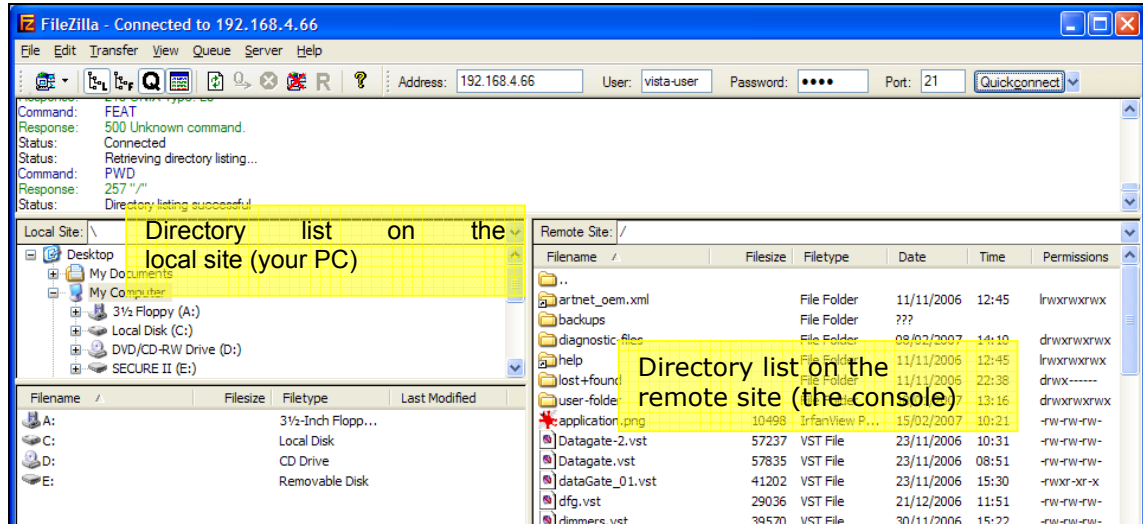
FileZilla - Connected to 192.168.4.66

File Edit Transfer View Queue Server Help

Address: 192.168.4.66 User: vista-user Password: •••• Port: 21 Quickconnect

Response: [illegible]
Command: FEAT
Response: 500 Unknown command.
Status: Connected
Status: Retrieving directory listing...
Command: PWD
Response: 257 "/"
Status: Directory listing successful

Local Site: \

Directory list on the local site (your PC)

Desktop
My Documents
My Computer
3½ Floppy (A:)
Local Disk (C:)
DVD/CD-RW Drive (D:)
SECURE II (E:)

| Filename | Filesize | Filetype | Last Modified |
|---|---|---|---|
| A: | | 3½-Inch Flopp... | |
| C: | | Local Disk | |
| D: | | CD Drive | |
| E: | | Removable Disk | |

Remote Site: /

Directory list on the remote site (the console)

| Filename | Filesize | Filetype | Date | Time | Permissions |
|---|---|---|---|---|---|
| .. | | | | | |
| artnet_oem.xml | | File Folder | 11/11/2006 | 12:45 | lrwxrwxrwx |
| backups | | File Folder | ??? | | |
| diagnostic-files | | File Folder | 08/02/2007 | 14:10 | drwxrwxrwx |
| help | | File Folder | 11/11/2006 | 12:45 | lrwxrwxrwx |
| lost+found | | File Folder | 11/11/2006 | 22:38 | drwx------ |
| user-folder | | File Folder | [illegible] | 13:16 | drwxrwxrwx |
| application.png | 10498 | IrfanView P... | 15/02/2007 | 10:21 | -rw-rw-rw- |
| Datagate-2.vst | 57237 | VST File | 23/11/2006 | 10:31 | -rw-rw-rw- |
| Datagate.vst | 57835 | VST File | 23/11/2006 | 08:51 | -rw-rw-rw- |
| dataGate_01.vst | 41202 | VST File | 23/11/2006 | 15:30 | -rwxr-xr-x |
| dfg.vst | 29036 | VST File | 21/12/2006 | 11:51 | -rw-rw-rw- |
| dimmers.vst | 39570 | VST File | 30/11/2006 | 15:22 | -rw-rw-rw- |